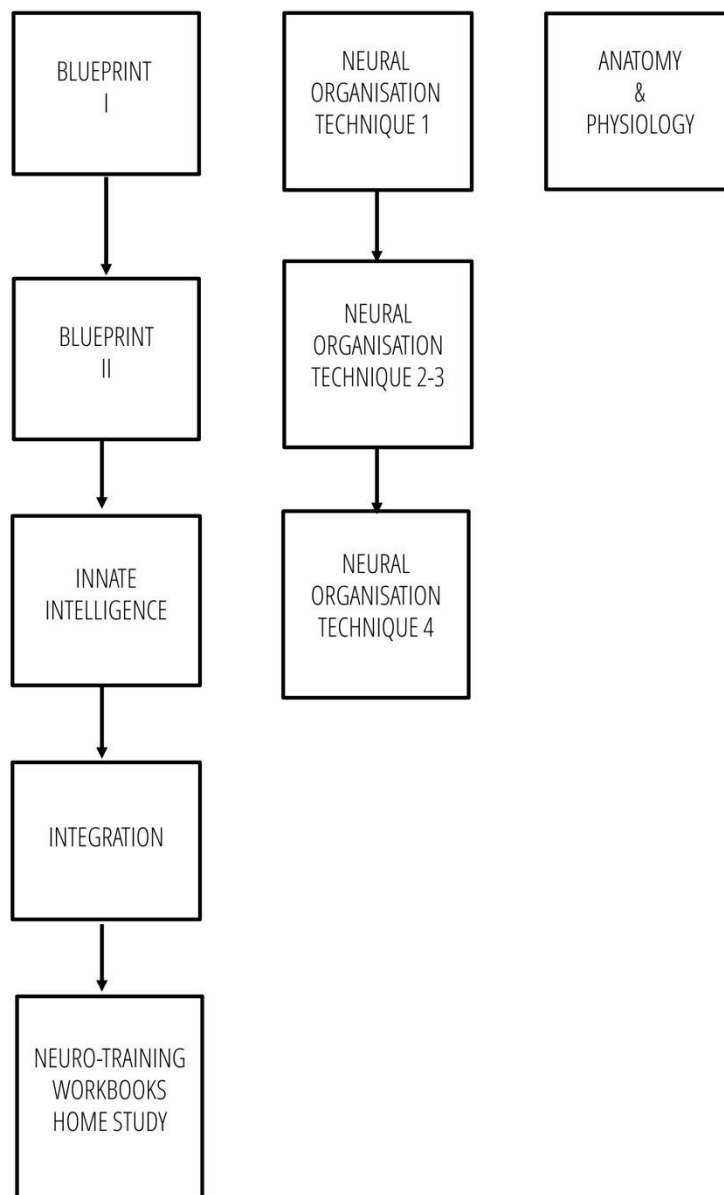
BLUEPRINT
I

BLUEPRINT
II

INNATE
INTELLIGENCE

INTEGRATION

NEURO-TRAINING
WORKBOOKS
HOME STUDY

NEURAL
ORGANISATION
TECHNIQUE 1

NEURAL
ORGANISATION
TECHNIQUE 2-3

NEURAL
ORGANISATION
TECHNIQUE 4

ANATOMY
&
PHYSIOLOGY